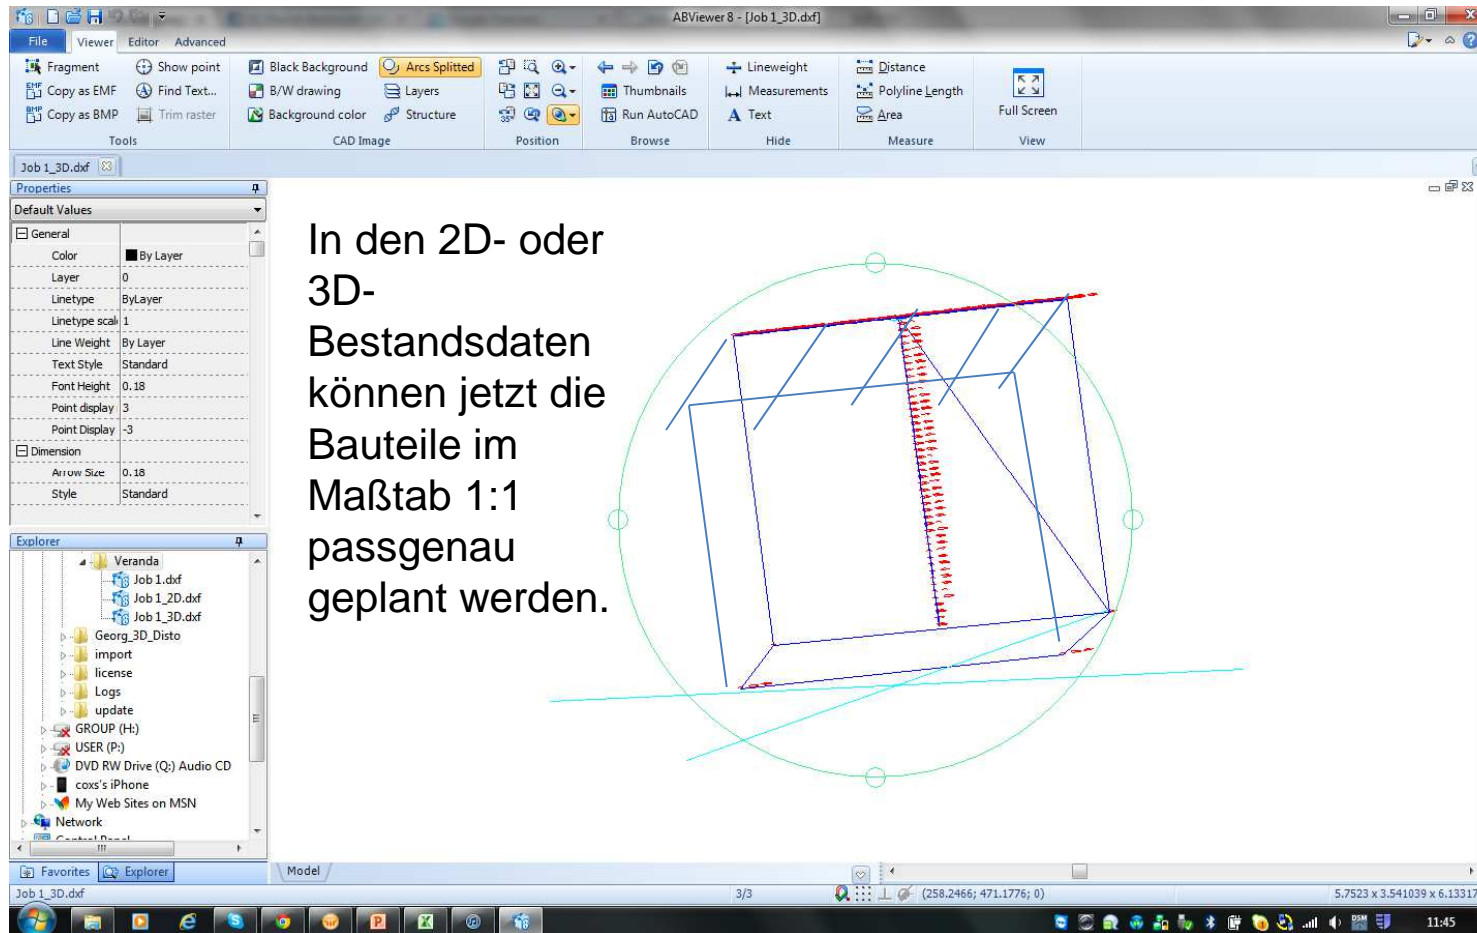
ABViewer 8 - [Job 1_3D.dxf]

File Viewer Editor Advanced

Fragment Show point Copy as EMF Find Text... Copy as BMP Trim raster
Tools

Black Background Arcs Splitted B/W drawing Layers Background color Structure
CAD Image

Position

Thumbnails Run AutoCAD
Browse

Lineweight Measurements Text
Hide

Distance Polyline Length Area
Measure

Full Screen
View

Job 1_3D.dxf

Properties
Default Values

| General | |
|---|---|
| Color | By Layer |
| Layer | 0 |
| Linetype | ByLayer |
| Linetype scal | 1 |
| Line Weight | By Layer |
| Text Style | Standard |
| Font Height | 0.18 |
| Point display | 3 |
| Point Display | -3 |
| Dimension | |
| Arrow Size | 0.18 |
| Style | Standard |

Explorer
Veranda
Job 1.dxf
Job 1_2D.dxf
Job 1_3D.dxf
Georg_3D_Disto
import
license
Logs
update
GROUP (H:)
USER (P:)
DVD RW Drive (Q:) Audio CD
coxs's iPhone
My Web Sites on MSN
Network

Favorites Explorer

In den 2D- oder 3D-Bestandsdaten können jetzt die Bauteile im Maßtab 1:1 passgenau geplant werden.

Model

Job 1_3D.dxf 3/3 (258.2466; 471.1776; 0) 5.7523 x 3.541039 x 6.13317

11:45